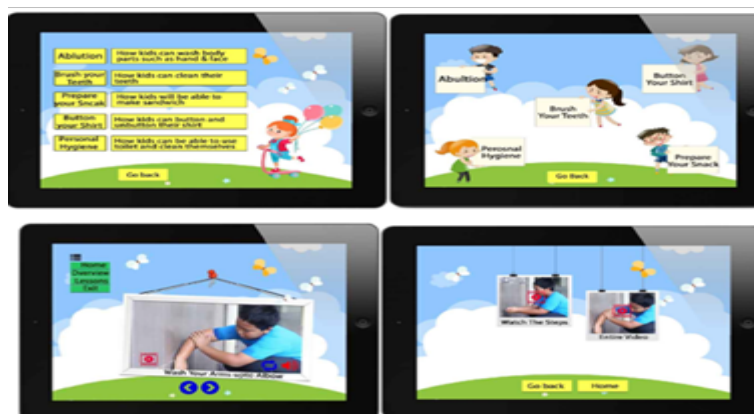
Ablution
How kids can wash body parts such as hand & face

Brush your Teeth
How kids can clean their teeth

Prepare your Snack
How kids will be able to make sandwich

Button your Shirt
How kids can button and unbutton their shirt

Personal Hygiene
How kids can be able to use toilet and clean themselves

Go back

Abulution

Button Your Shirt

Brush Your Teeth

Personal Hygiene

Prepare Your Snack

Go back

Home
Overview
Lessons
Exit

Wash Your Arms upto Albow

Watch The Steps

Entire Video

Go back

Home